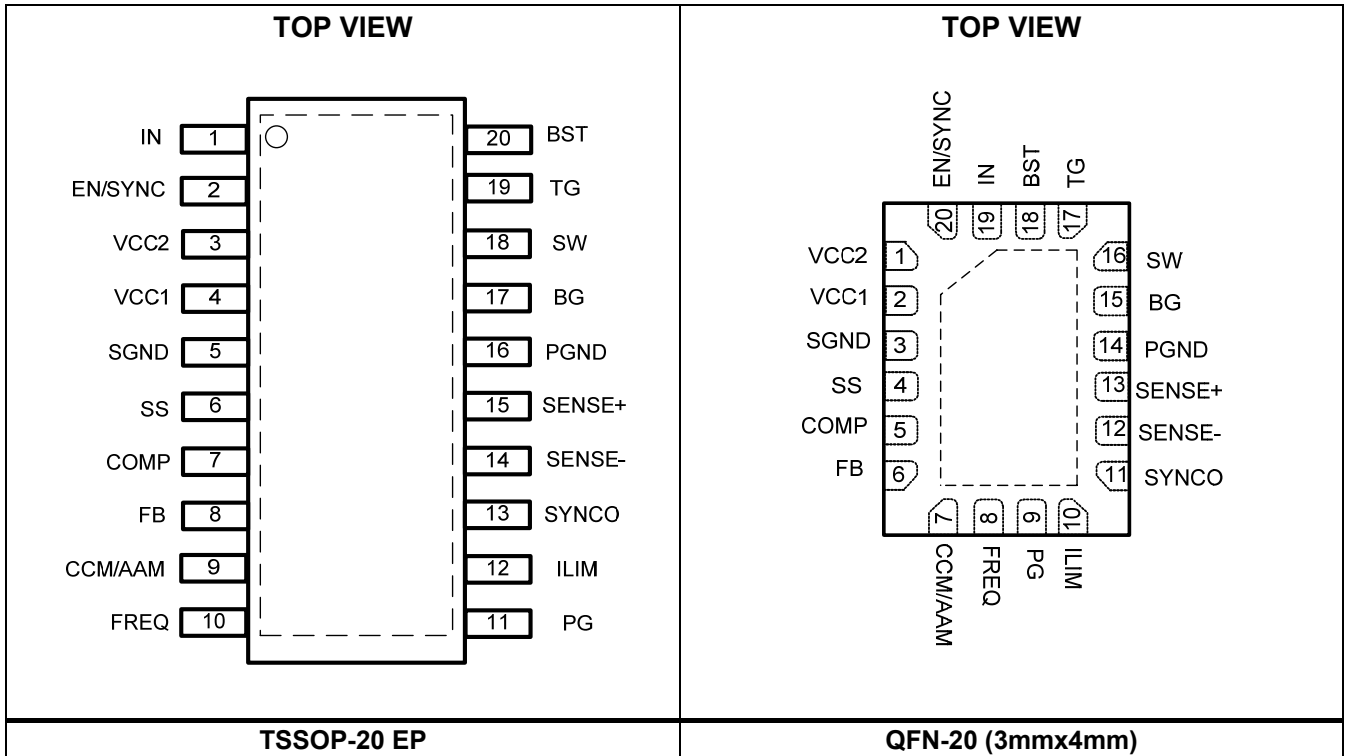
| TOP VIEW | TOP VIEW |
|---|---|
| IN 1, EN/SYNC 2, VCC2 3, VCC1 4, SGND 5, SS 6, COMP 7, FB 8, CCM/AAM 9, FREQ 10, 20 BST, 19 TG, 18 SW, 17 BG, 16 PGND, 15 SENSE+, 14 SENSE-, 13 SYNCO, 12 ILIM, 11 PG | EN/SYNC 20, IN 19, BST 18, TG 17, VCC2 1, VCC1 2, SGND 3, SS 4, COMP 5, FB 6, 16 SW, 15 BG, 14 PGND, 13 SENSE+, 12 SENSE-, 11 SYNCO, 7 CCM/AAM, 8 FREQ, 9 PG, 10 ILIM |
| TSSOP-20 EP | QFN-20 (3mmx4mm) |